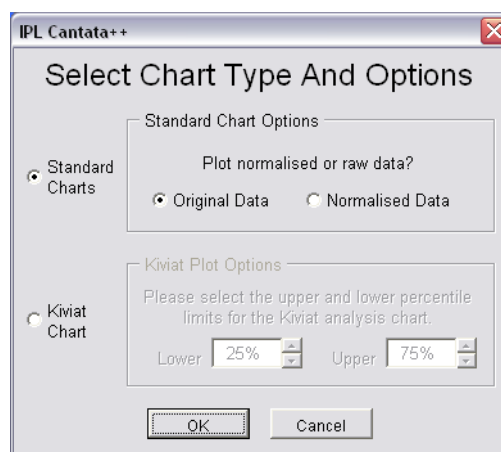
IPL Cantata++

Select Chart Type And Options

Standard Charts

Standard Chart Options

Plot normalised or raw data?

Original Data

Normalised Data

Kiviat Chart

Kiviat Plot Options

Please select the upper and lower percentile limits for the Kiviat analysis chart.

Lower 25%

Upper 75%

OK

Cancel